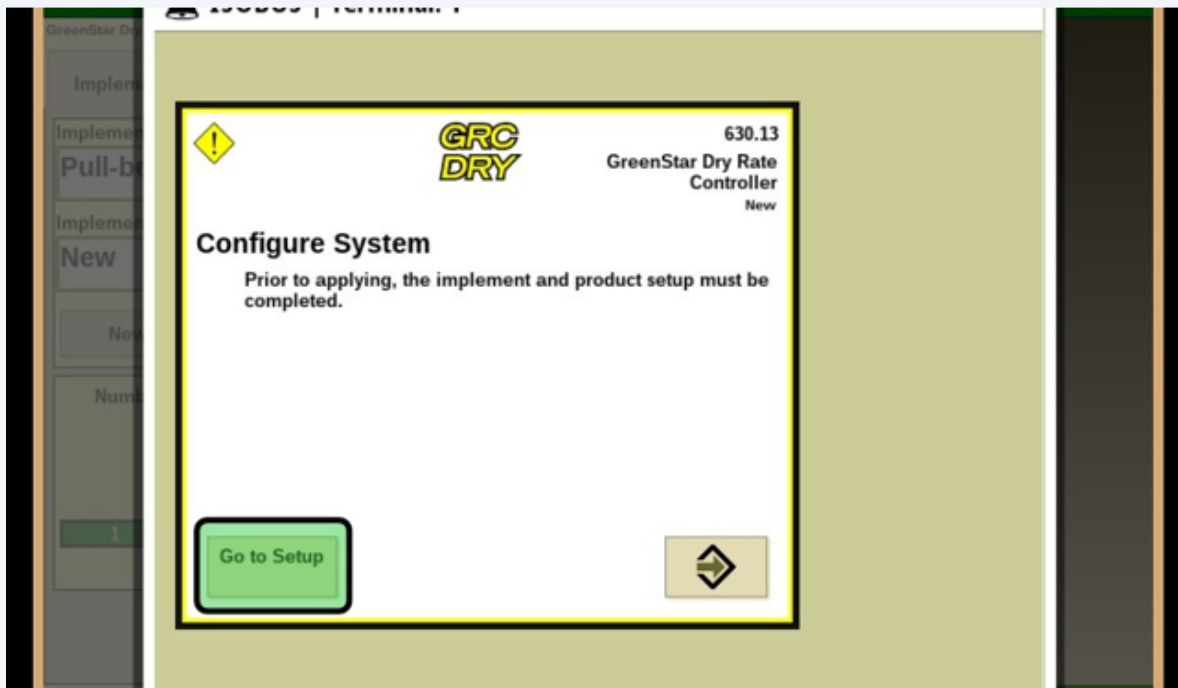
ISOBUS | Terminal 1

GreenStar Dr

Implem

Implemen
Pull-b

Implemen
New

Ne

Numb

1

GRC DRY

630.13
GreenStar Dry Rate Controller
New

Configure System

Prior to applying, the implement and product setup must be completed.

Go to Setup